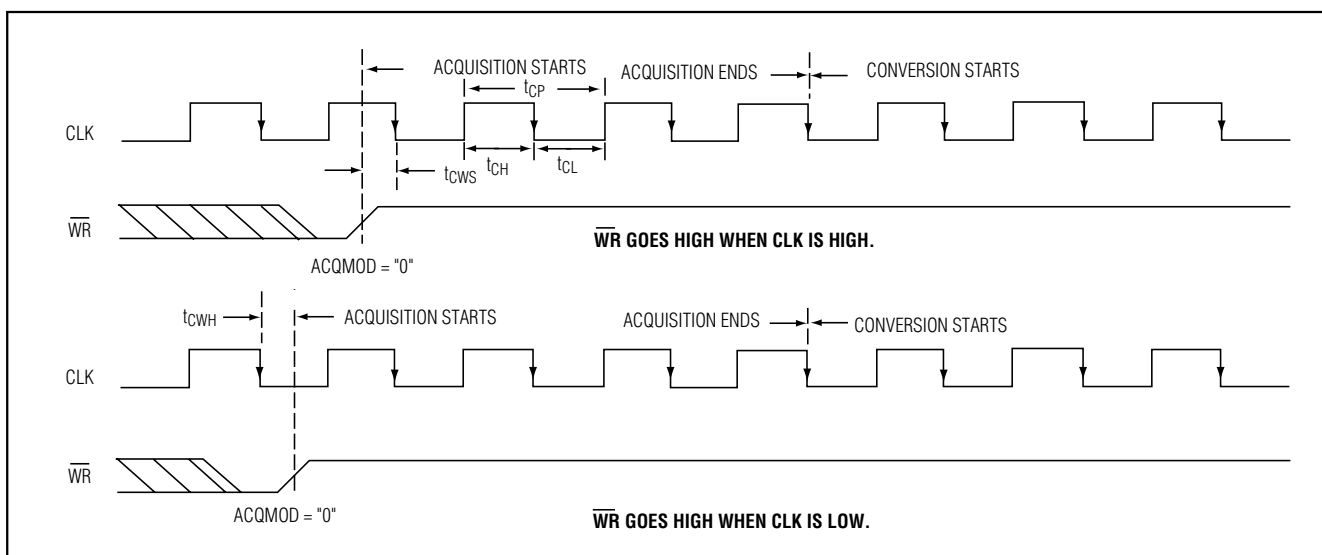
ACQUISITION STARTS

ACQUISITION ENDS

CONVERSION STARTS

$t_{CP}$

CLK

$t_{CWS}$

$t_{CH}$

$t_{CL}$

$\overline{WR}$

$\overline{WR}$ GOES HIGH WHEN CLK IS HIGH.

ACQMOD = "0"

$t_{CWH}$

ACQUISITION STARTS

ACQUISITION ENDS

CONVERSION STARTS

CLK

$\overline{WR}$

ACQMOD = "0"

$\overline{WR}$ GOES HIGH WHEN CLK IS LOW.